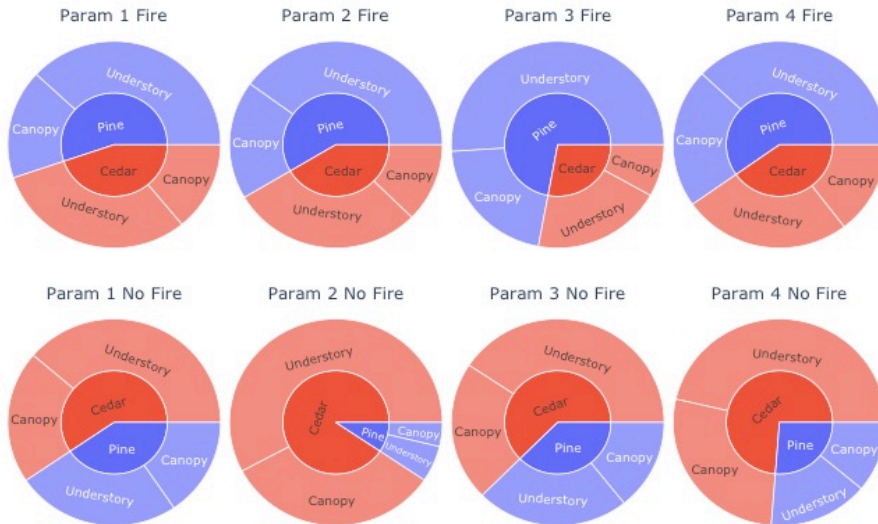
Param 1 Fire

Understory
Canopy
Pine
Cedar
Canopy
Understory

Param 2 Fire

Understory
Canopy
Pine
Cedar
Canopy
Understory

Param 3 Fire

Understory
Pine
Canopy
Cedar
Canopy
Understory

Param 4 Fire

Understory
Canopy
Pine
Cedar
Canopy
Understory

Param 1 No Fire

Understory
Canopy
Cedar
Pine
Canopy
Understory

Param 2 No Fire

Understory
Cedar
Pine
Canopy
Understory
Canopy

Param 3 No Fire

Understory
Canopy
Cedar
Pine
Canopy
Understory

Param 4 No Fire

Understory
Cedar
Canopy
Pine
Canopy
Understory